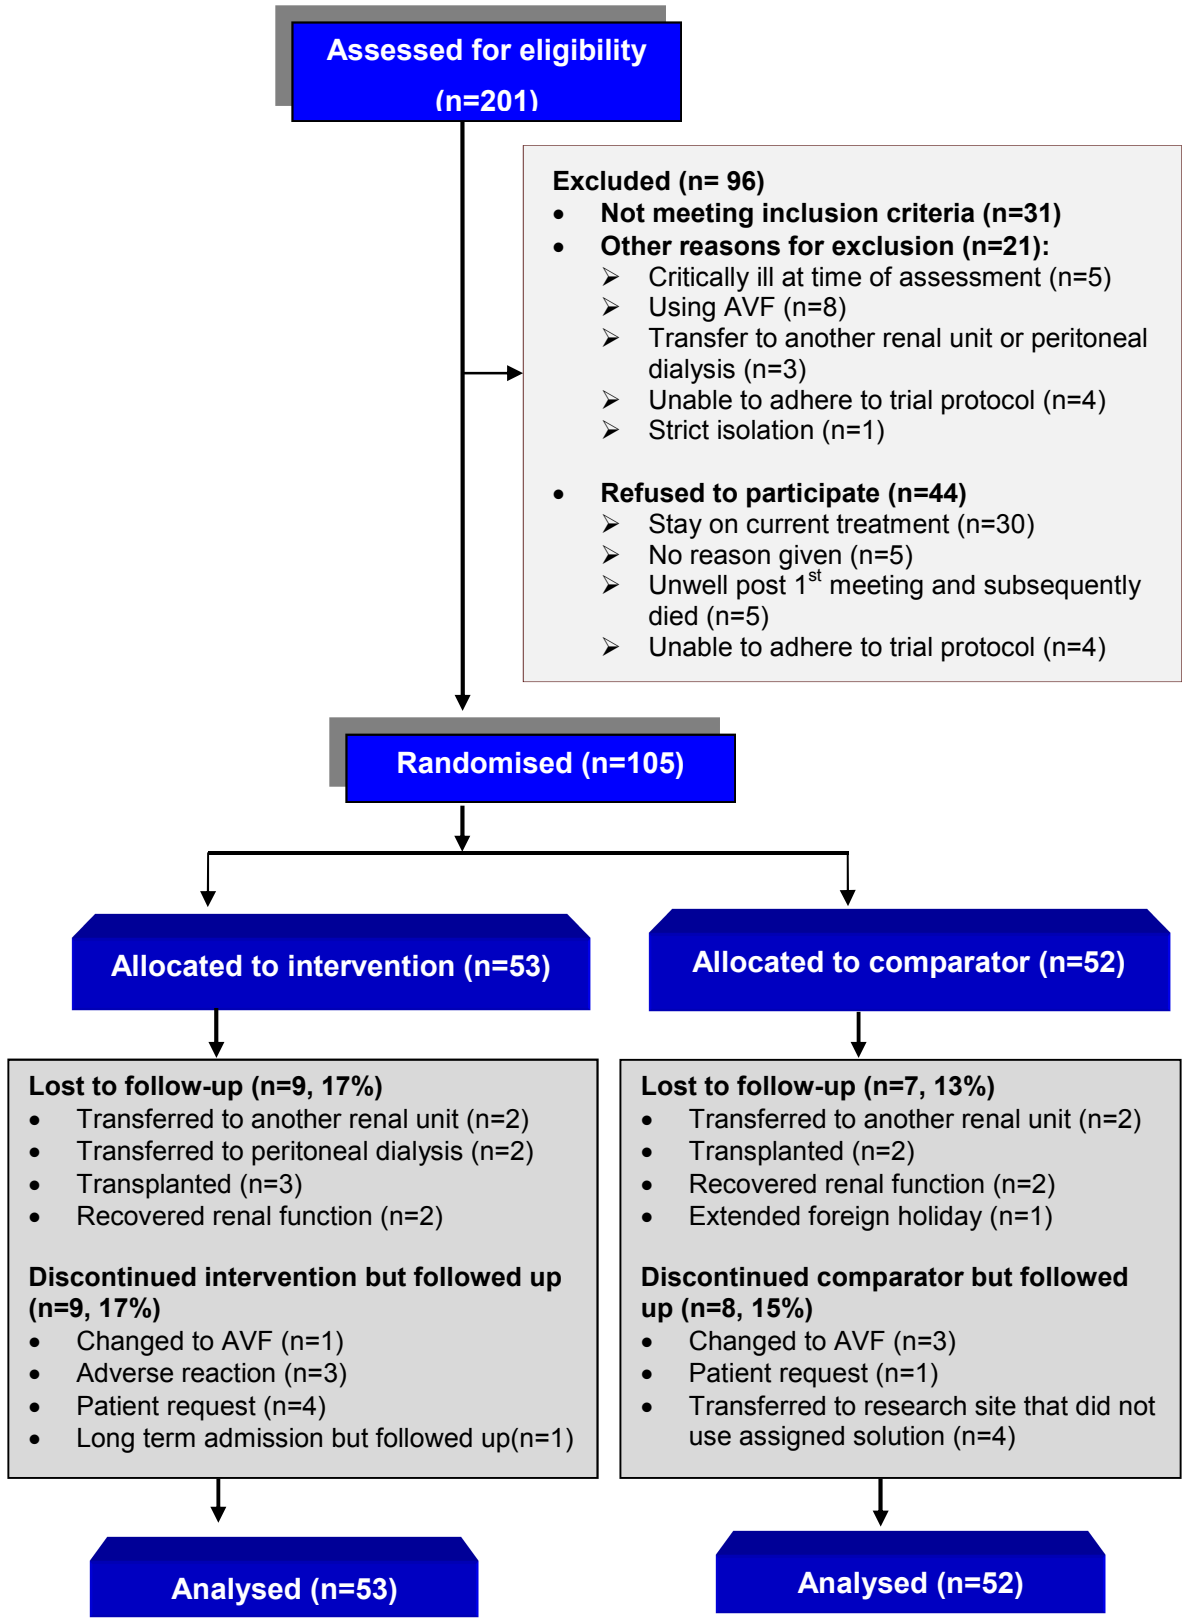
Assessed for eligibility (n=201)

Excluded (n= 96)
- Not meeting inclusion criteria (n=31)
- Other reasons for exclusion (n=21):
  - Critically ill at time of assessment (n=5)
  - Using AVF (n=8)
  - Transfer to another renal unit or peritoneal dialysis (n=3)
  - Unable to adhere to trial protocol (n=4)
  - Strict isolation (n=1)

- Refused to participate (n=44)
  - Stay on current treatment (n=30)
  - No reason given (n=5)
  - Unwell post $1^{st}$ meeting and subsequently died (n=5)
  - Unable to adhere to trial protocol (n=4)

Randomised (n=105)

Allocated to intervention (n=53)

Allocated to comparator (n=52)

Lost to follow-up (n=9, 17%)
- Transferred to another renal unit (n=2)
- Transferred to peritoneal dialysis (n=2)
- Transplanted (n=3)
- Recovered renal function (n=2)

Discontinued intervention but followed up (n=9, 17%)
- Changed to AVF (n=1)
- Adverse reaction (n=3)
- Patient request (n=4)
- Long term admission but followed up(n=1)

Lost to follow-up (n=7, 13%)
- Transferred to another renal unit (n=2)
- Transplanted (n=2)
- Recovered renal function (n=2)
- Extended foreign holiday (n=1)

Discontinued comparator but followed up (n=8, 15%)
- Changed to AVF (n=3)
- Patient request (n=1)
- Transferred to research site that did not use assigned solution (n=4)

Analysed (n=53)

Analysed (n=52)